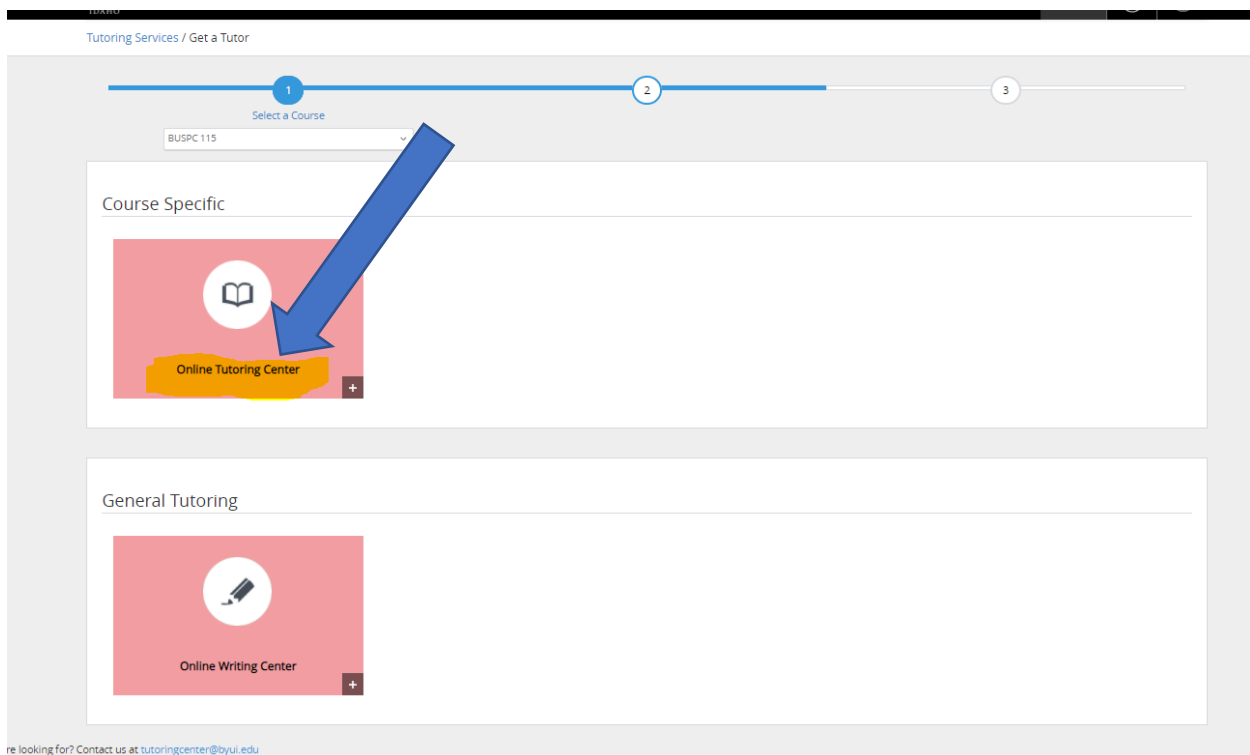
IDAHO

Tutoring Services / Get a Tutor

1
Select a Course
2
3

BUSPC 115

Course Specific

Online Tutoring Center
+

General Tutoring

Online Writing Center
+

re looking for? Contact us at tutoringcenter@byui.edu